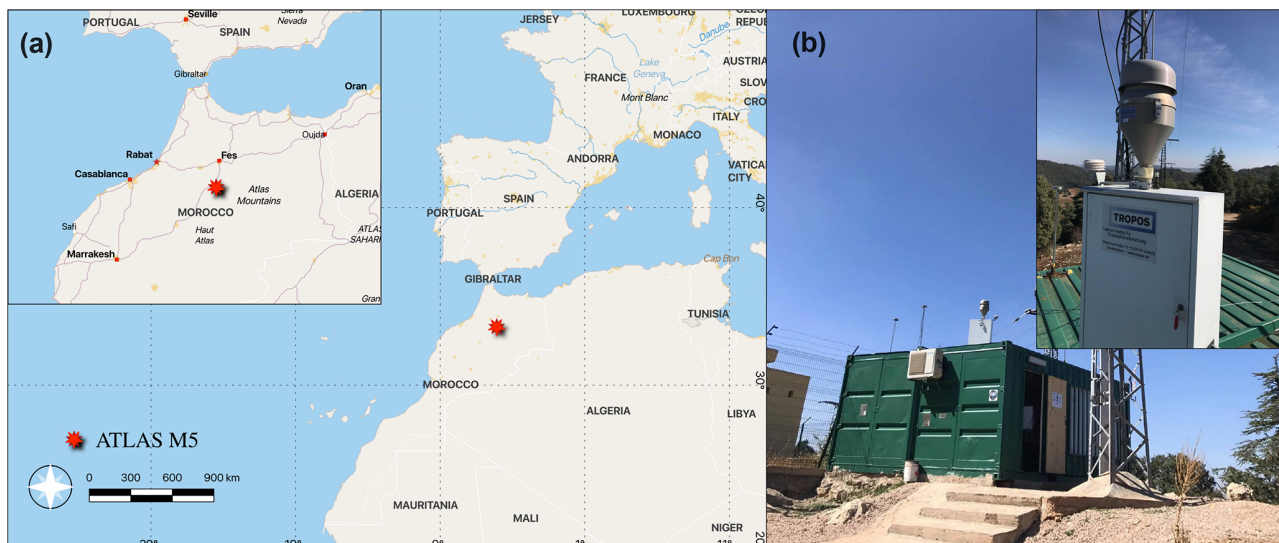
(a)

PORTUGAL Seville Sierra Nevada SPAIN Gibraltar Oran Oujda Rabat Fes Casablanca Atlas Mountains ALGERIA MOROCCO Safi Haut Atlas ATLAS SAHARI Marrakesh Gran

JERSEY LUXEMBOURG REPUB FRANCE Lake Geneva Danube AUSTRIA SLOV Mont Blanc CRO MONACO ITALY ANDORRA VATICAN CITY PORTUGAL SPAIN 40° GIBRALTAR Cap Bon TUNISIA MOROCCO 30° ALGERIA LIBYA MAURITANIA MALI NIGER

ATLAS M5

0 300 600 900 km

20° 10° 0° 10° 20

(b)

TROPOS